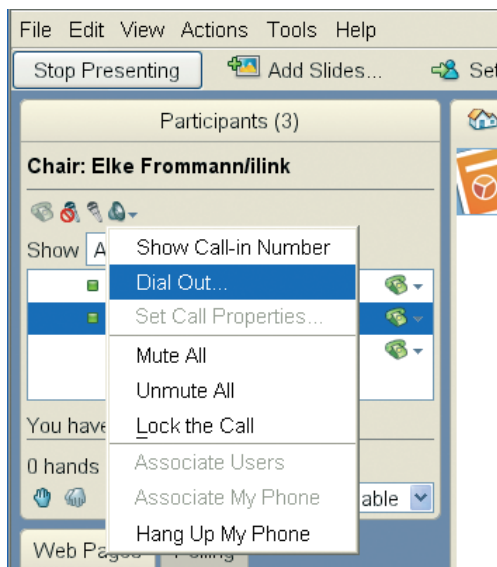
File Edit View Actions Tools Help

Stop Presenting

Add Slides...

Set

Participants (3)

Chair: Elke Frommann/ilink

Show A

Show Call-in Number

Dial Out...

Set Call Properties...

Mute All

Unmute All

Lock the Call

Associate Users

Associate My Phone

Hang Up My Phone

You have

0 hands

able

Web Pag

Polling